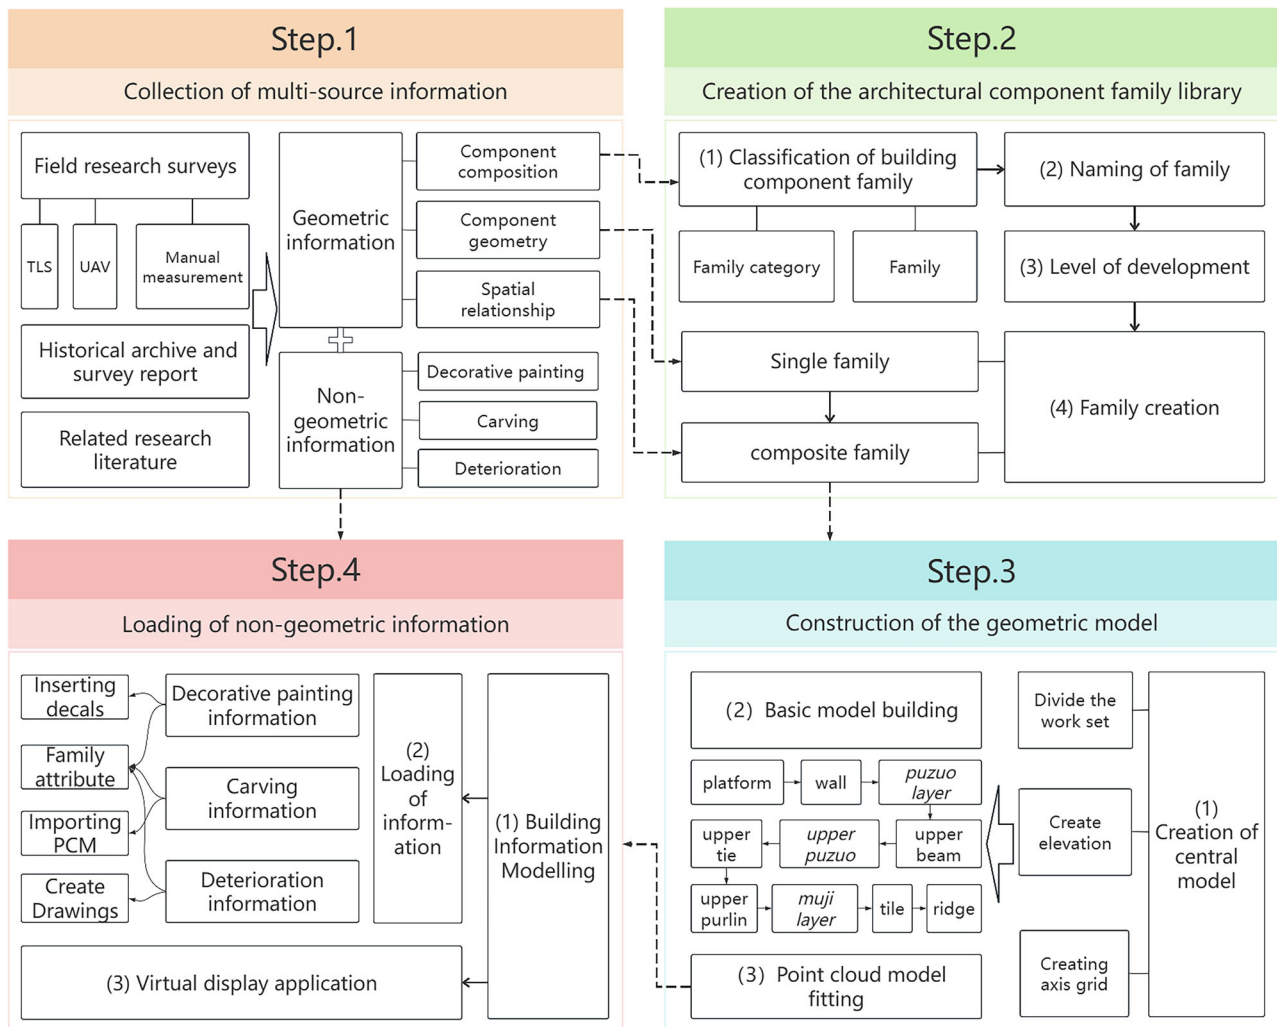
Step.1

Collection of multi-source information

Field research surveys

TLS

UAV

Manual measurement

Historical archive and survey report

Related research literature

Geometric information

Component composition

Component geometry

Spatial relationship

Non-geometric information

Decorative painting

Carving

Deterioration

Step.2

Creation of the architectural component family library

(1) Classification of building component family

(2) Naming of family

Family category

Family

(3) Level of development

Single family

(4) Family creation

composite family

Step.4

Loading of non-geometric information

Inserting decals

Decorative painting information

Family attribute

Carving information

Importing PCM

Create Drawings

Deterioration information

(2) Loading of inform-ation

(1) Building Information Modelling

(3) Virtual display application

Step.3

Construction of the geometric model

(2) Basic model building

Divide the work set

platform

wall

puzuo layer

upper tie

upper puzuo

upper beam

Create elevation

(1) Creation of central model

upper purlin

muji layer

tile

ridge

(3) Point cloud model fitting

Creating axis grid